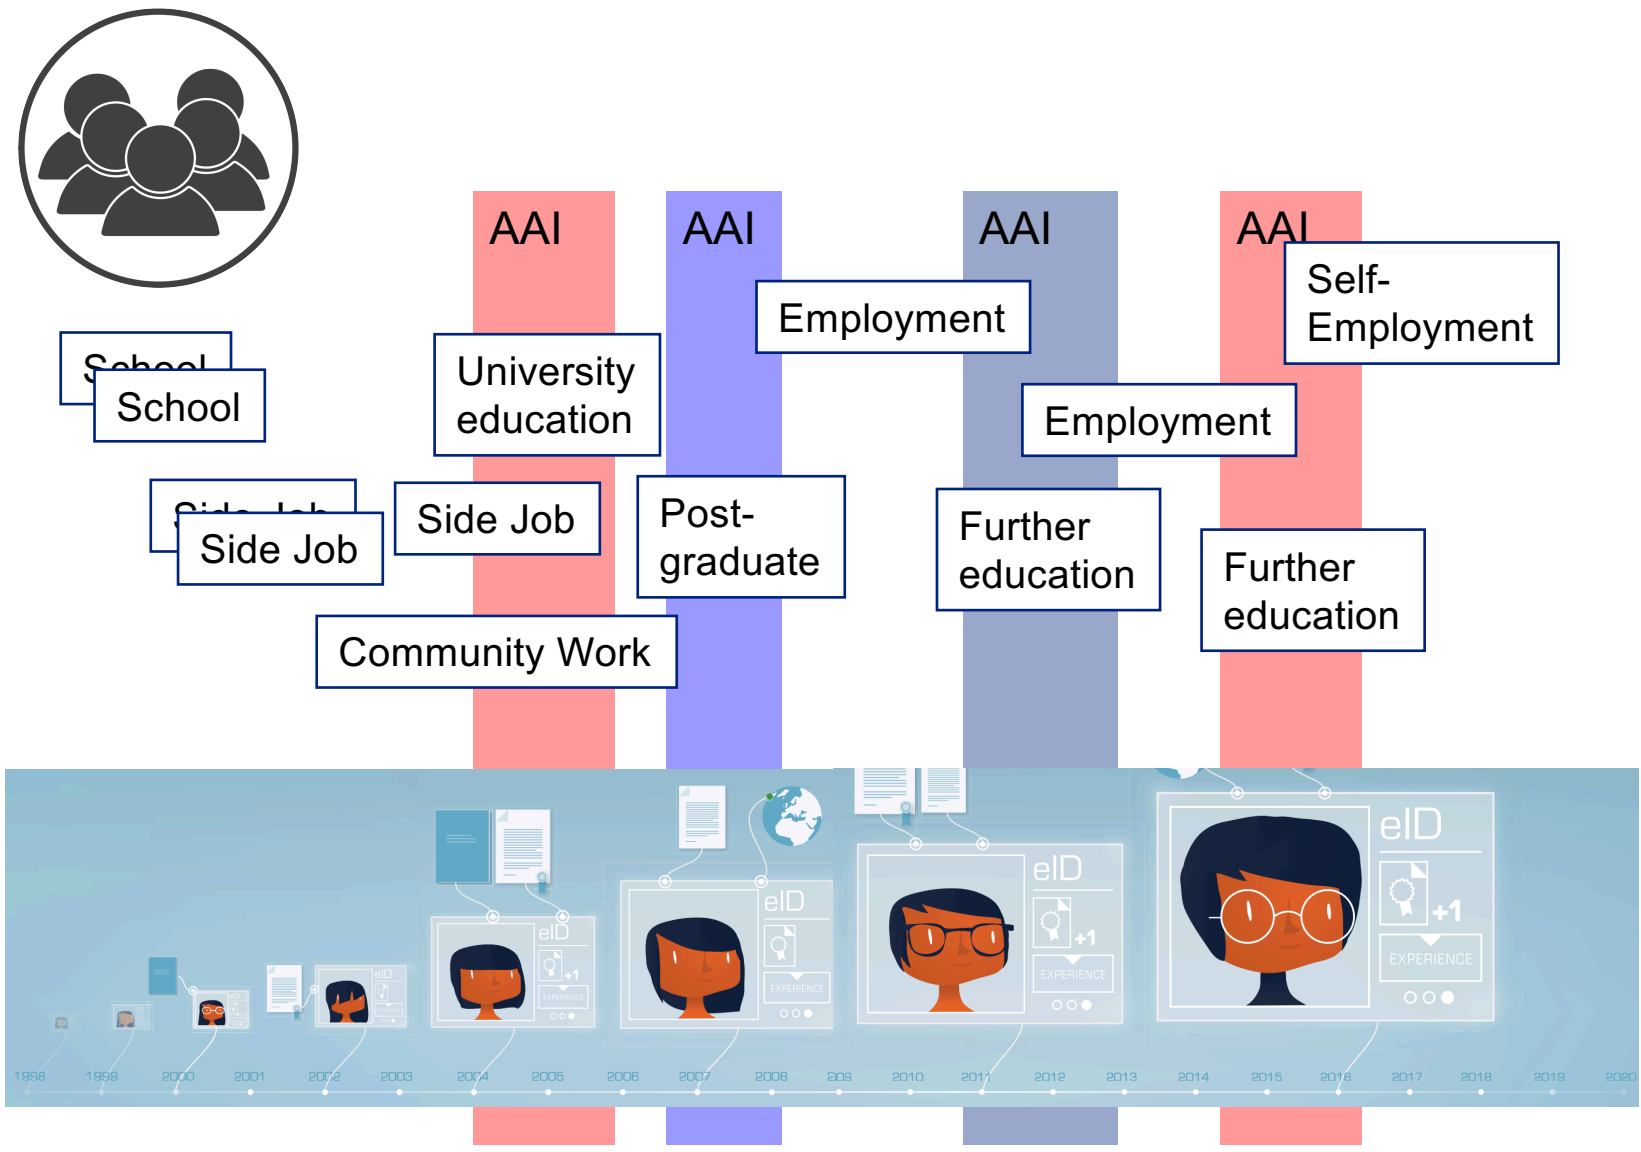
AAI

AAI

AAI

AAI

Self-Employment

Employment

School

School

University education

Employment

Side Job

Side Job

Side Job

Post-graduate

Further education

Further education

Community Work

eID

eID

eID

eID

+1

+1

+1

+1

EXPERIENCE

EXPERIENCE

EXPERIENCE

EXPERIENCE

1998 1999 2000 2001 2002 2003 2004 2005 2006 2007 2008 2009 2010 2011 2012 2013 2014 2015 2016 2017 2018 2019 2020